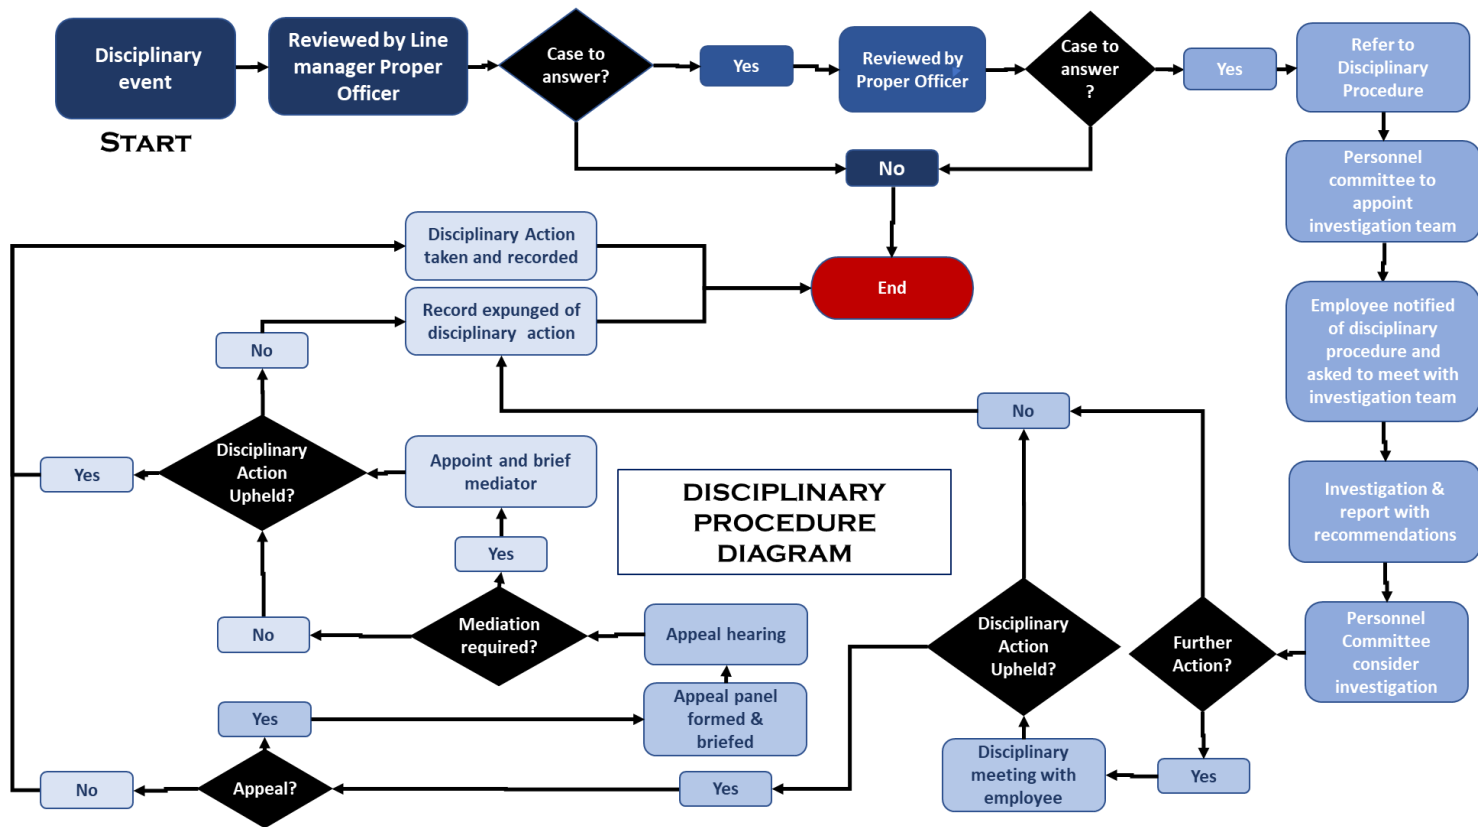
Disciplinary event

START

Reviewed by Line manager Proper Officer

Case to answer?

Yes

Reviewed by Proper Officer

Case to answer ?

Yes

Refer to Disciplinary Procedure

No

Personnel committee to appoint investigation team

Disciplinary Action taken and recorded

End

Record expunged of disciplinary action

No

Employee notified of disciplinary procedure and asked to meet with investigation team

No

Yes

Disciplinary Action Upheld?

Appoint and brief mediator

Investigation & report with recommendations

DISCIPLINARY PROCEDURE DIAGRAM

Yes

Personnel Committee consider investigation

No

Mediation required?

Appeal hearing

Disciplinary Action Upheld?

Further Action?

Yes

Appeal panel formed & briefed

No

Appeal?

Yes

Disciplinary meeting with employee

Yes